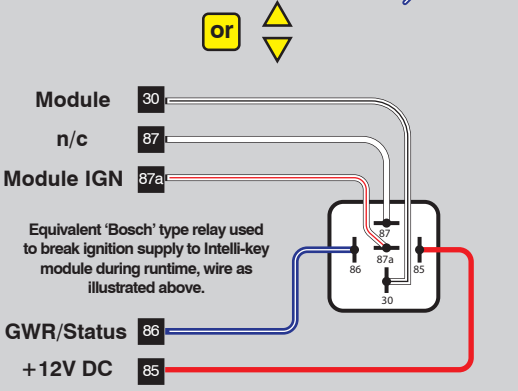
or

Module 30

n/c 87

Module IGN 87a

Equivalent 'Bosch' type relay used to break ignition supply to Intelli-key module during runtime, wire as illustrated above.

87
86
87a
85
30

GWR/Status 86

+12V DC 85